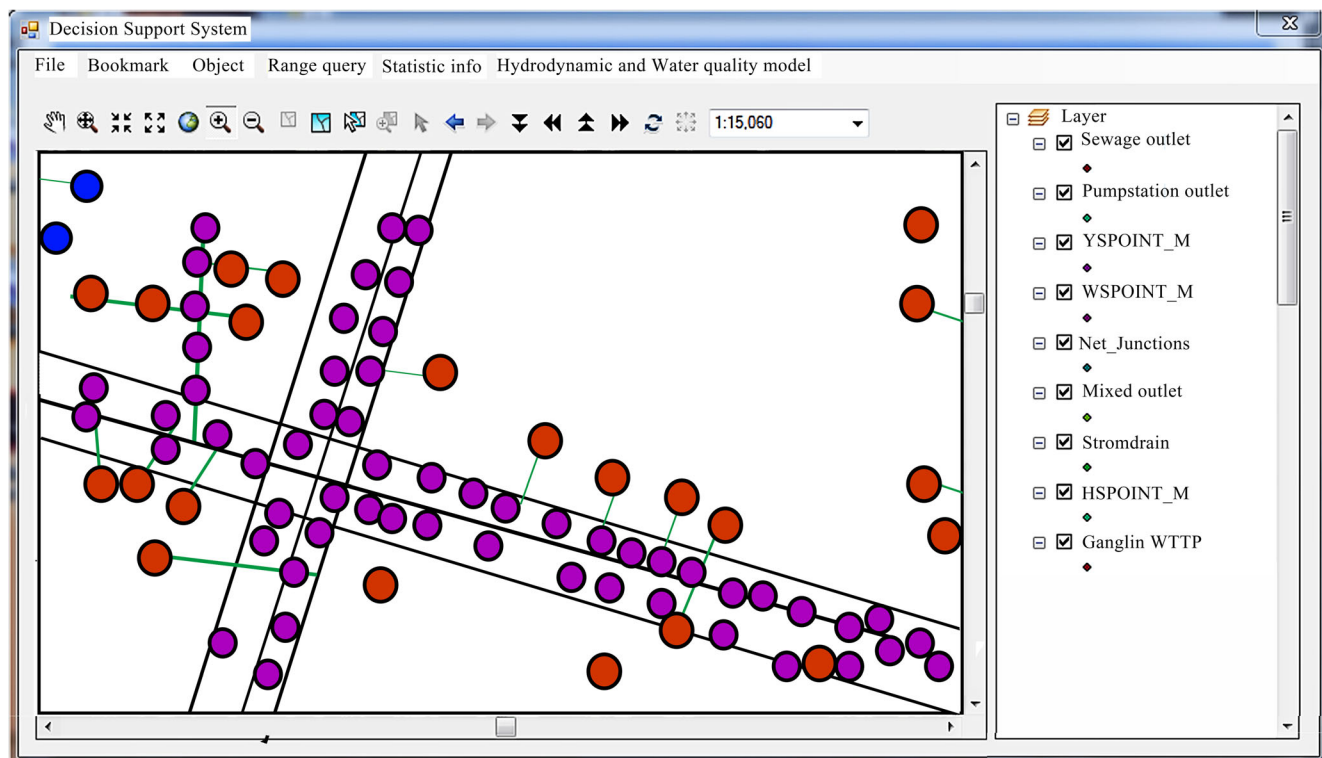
Decision Support System

File Bookmark Object Range query Statistic info Hydrodynamic and Water quality model

1:15,060

Layer
Sewage outlet
Pumpstation outlet
YSPOINT_M
WSPOINT_M
Net_Junctions
Mixed outlet
Stromdrain
HSPOINT_M
Ganglin WTTP